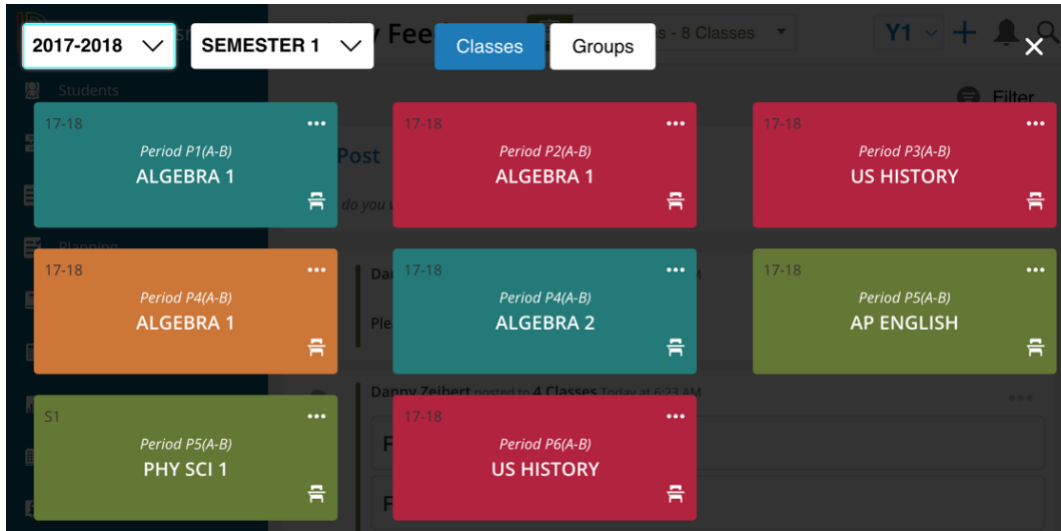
2017-2018
SEMESTER 1
Classes
Groups
s - 8 Classes
Y1
Students
Filter
Post
do you
Planning

17-18
Period P1(A-B)
ALGEBRA 1

17-18
Period P2(A-B)
ALGEBRA 1

17-18
Period P3(A-B)
US HISTORY

17-18
Period P4(A-B)
ALGEBRA 1

17-18
Period P4(A-B)
ALGEBRA 2

17-18
Period P5(A-B)
AP ENGLISH

Danny Zeibert posted to 4 Classes Today at 6:23 AM

S1
Period P5(A-B)
PHY SCI 1

17-18
Period P6(A-B)
US HISTORY